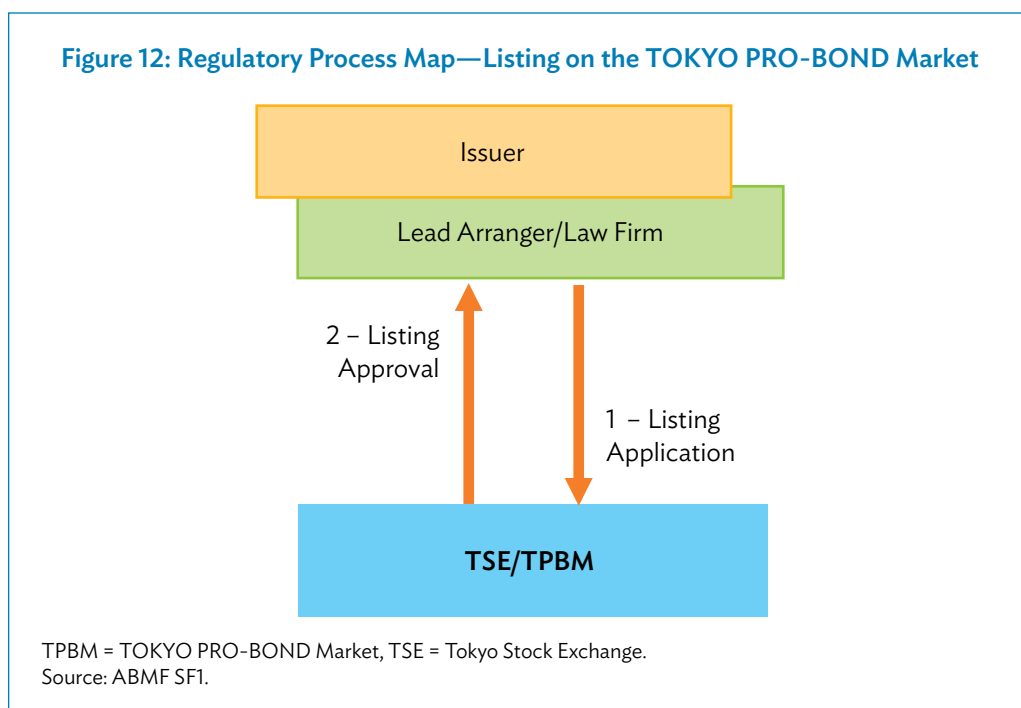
Figure 12: Regulatory Process Map—Listing on the TOKYO PRO-BOND Market

Issuer

Lead Arranger/Law Firm

2 – Listing Approval

1 – Listing Application

TSE/TPBM

TPBM = TOKYO PRO-BOND Market, TSE = Tokyo Stock Exchange.
Source: ABMF SF1.